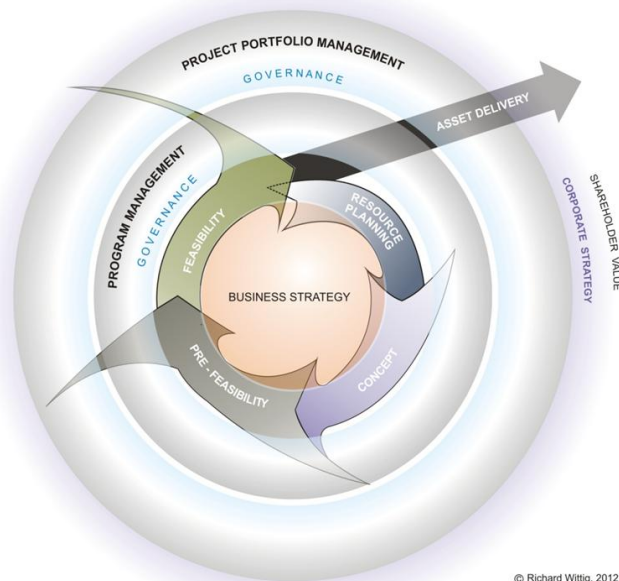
PROJECT PORTFOLIO MANAGEMENT

GOVERNANCE

ASSET DELIVERY

PROGRAM MANAGEMENT

GOVERNANCE

FEASIBILITY

RESOURCE PLANNING

BUSINESS STRATEGY

PRE - FEASIBILITY

CONCEPT

CORPORATE STRATEGY

SHAREHOLDER VALUE

© Richard Wittig, 2012